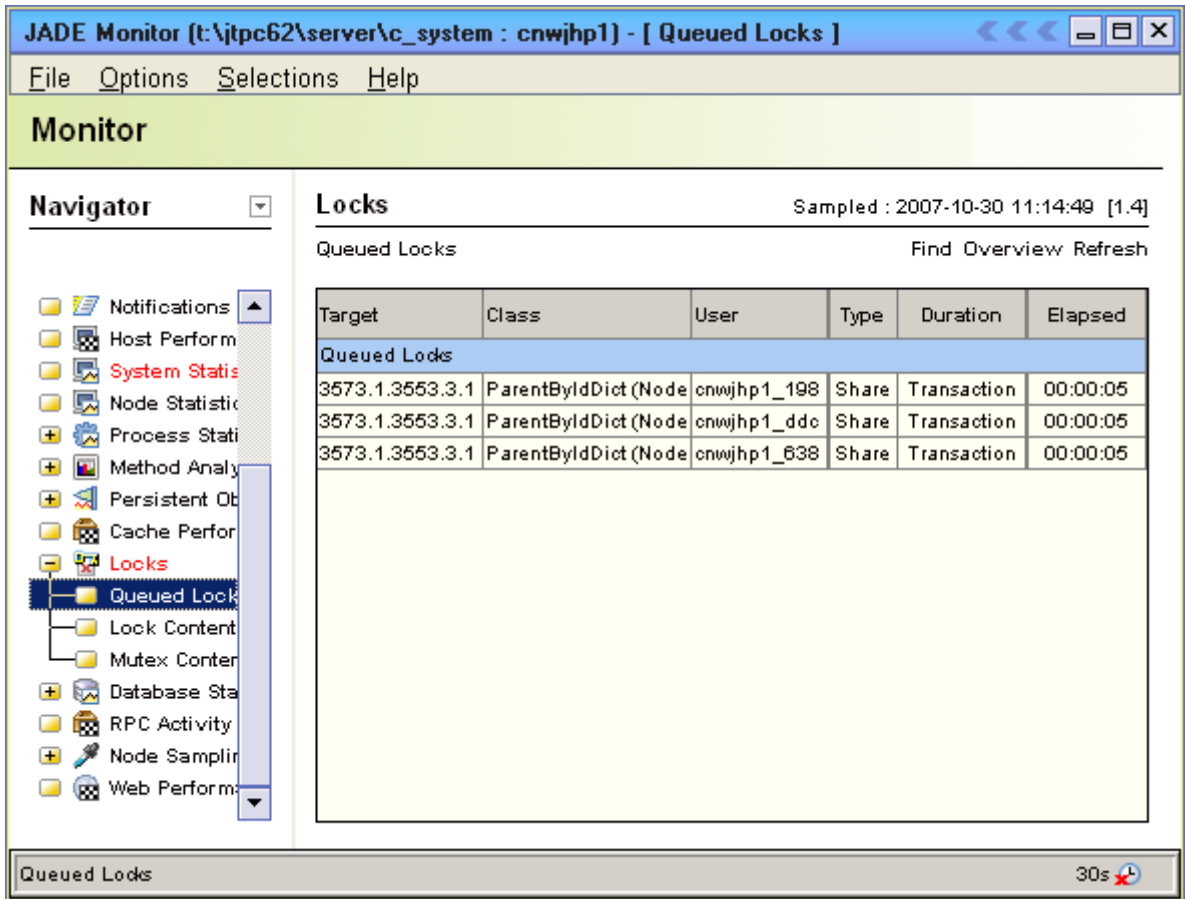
JADE Monitor (t:\jtpc62\server\c_system : cnwjhp1) - [ Queued Locks ]

File Options Selections Help

Monitor

Navigator

Notifications
Host Perform
System Statis
Node Statistic
Process Stati
Method Analy
Persistent Ob
Cache Perfor
Locks
Queued Lock
Lock Content
Mutex Conter
Database Sta
RPC Activity
Node Samplir
Web Perform

Locks

Sampled : 2007-10-30 11:14:49 [1.4]

Queued Locks

Find Overview Refresh

| Target | Class | User | Type | Duration | Elapsed |
|---|---|---|---|---|---|
| Queued Locks | | | | | |
| 3573.1.3553.3.1 | ParentByIdDict (Node | cnwjhp1_198 | Share | Transaction | 00:00:05 |
| 3573.1.3553.3.1 | ParentByIdDict (Node | cnwjhp1_ddc | Share | Transaction | 00:00:05 |
| 3573.1.3553.3.1 | ParentByIdDict (Node | cnwjhp1_638 | Share | Transaction | 00:00:05 |

Queued Locks

30s